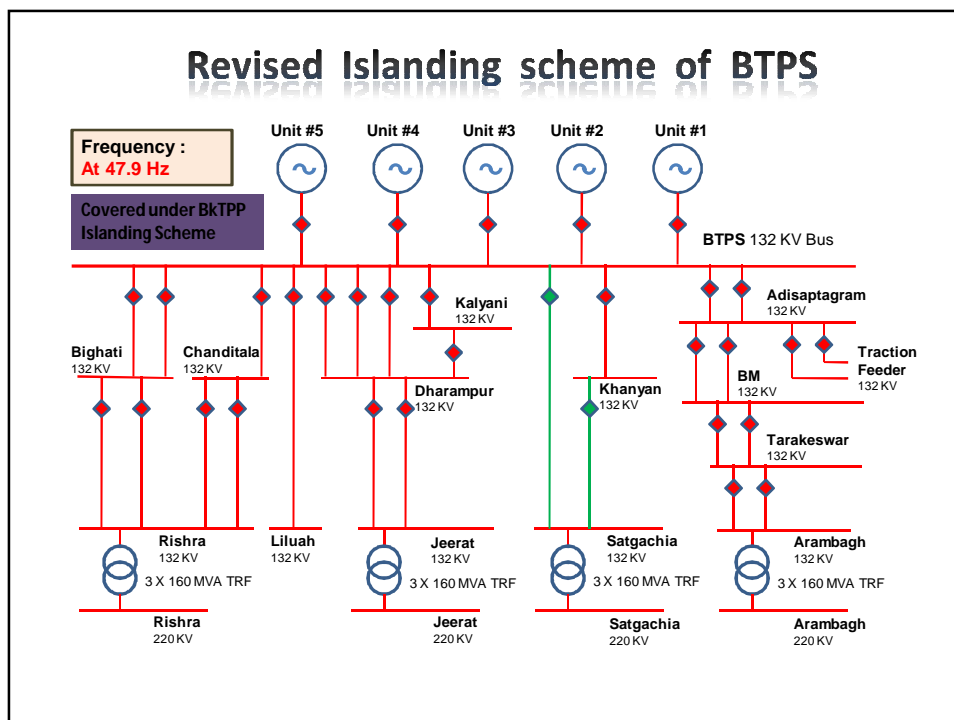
Revised Islanding scheme of BTPS

Frequency :
At 47.9 Hz

Covered under BkTPP Islanding Scheme

Unit #5
Unit #4
Unit #3
Unit #2
Unit #1

BTPS 132 KV Bus

Kalyani
132 KV

Adisaptagram
132 KV

Bighati
132 KV

Chanditala
132 KV

Traction Feeder
132 KV

BM
132 KV

Dharampur
132 KV

Khanyan
132 KV

Tarakeswar
132 KV

Rishra
132 KV
3 X 160 MVA TRF
Rishra
220 KV

Liluah
132 KV

Jeerat
132 KV
3 X 160 MVA TRF
Jeerat
220 KV

Satgachia
132 KV
3 X 160 MVA TRF
Satgachia
220 KV

Arambagh
132 KV
3 X 160 MVA TRF
Arambagh
220 KV